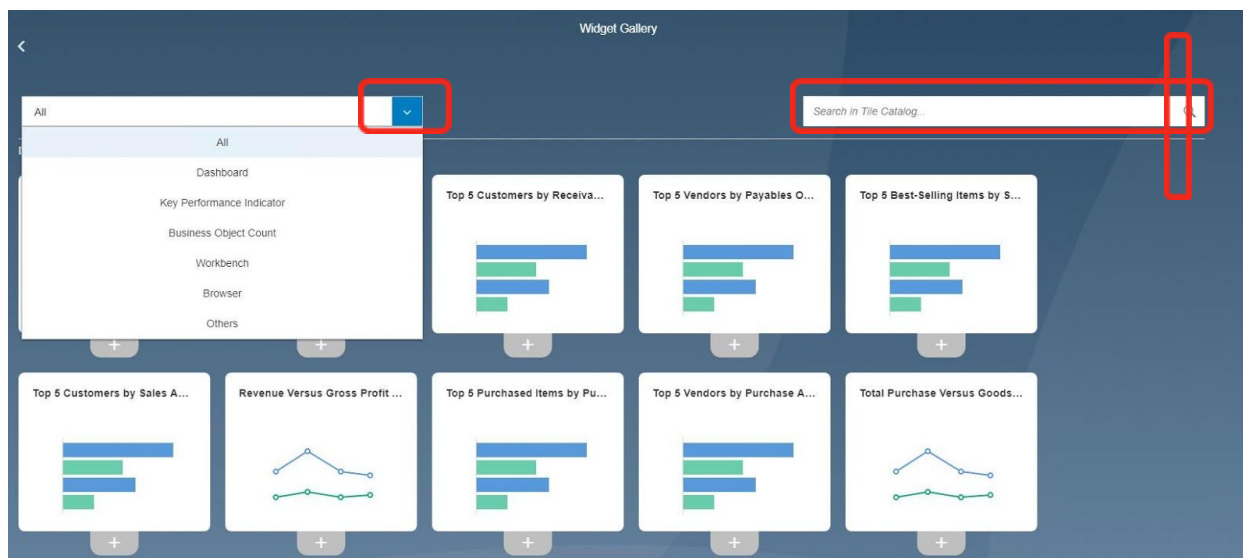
Widget Gallery

<

All

All

Dashboard

Key Performance Indicator

Business Object Count

Workbench

Browser

Others

Search in Tile Catalog...

Top 5 Customers by Receiva...

Top 5 Vendors by Payables O...

Top 5 Best-Selling Items by S...

+

+

+

+

+

Top 5 Customers by Sales A...

Revenue Versus Gross Profit ...

Top 5 Purchased Items by Pu...

Top 5 Vendors by Purchase A...

Total Purchase Versus Goods...

+

+

+

+

+